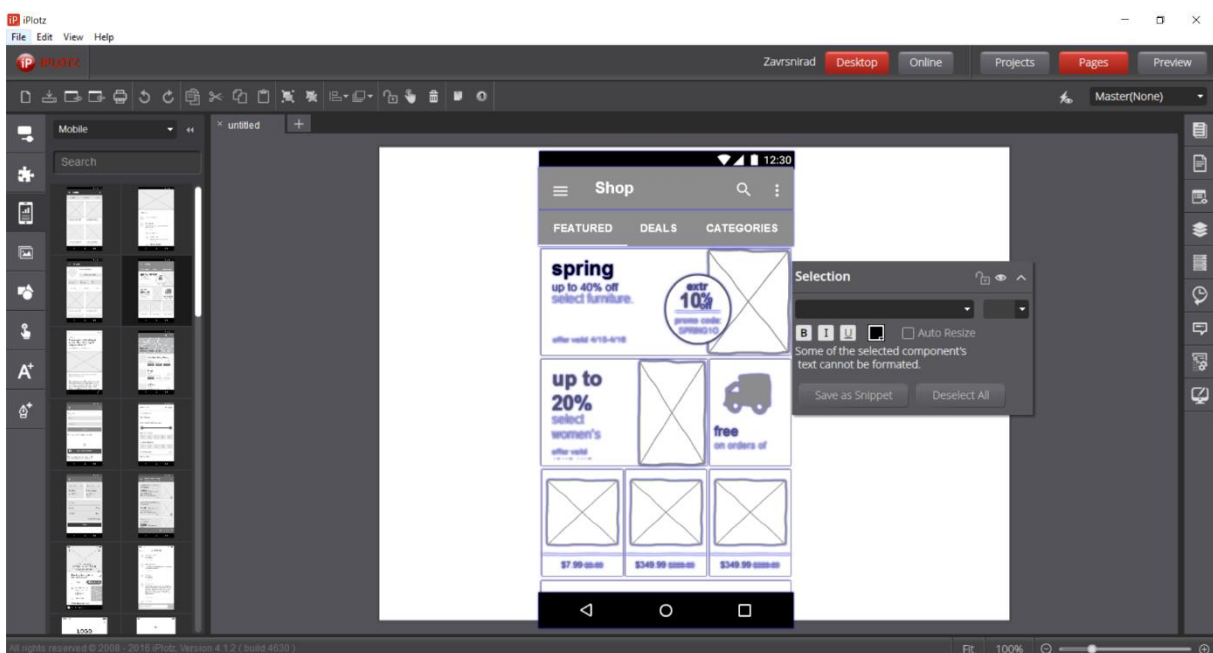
iPlotz
File Edit View Help
iPLOTZ
Zavrsnirad Desktop Online Projects Pages Preview
Master(None)
Mobile
Search
untitled
12:30
Shop
FEATURED DEALS CATEGORIES
spring
up to 40% off
select furniture.
extr
10%
off
promo code: SPRING10
offer valid 4/15-4/18
up to
20%
select
women's
offer valid
free
on orders of
$7.99 $9.99
$349.99 $399.99
$349.99 $399.99
Selection
B I U
Auto Resize
Some of the selected component's text cannot be formated.
Save as Snippet
Deselect All
All rights reserved © 2008 - 2016 iPlotz. Version 4.1.2 ( build 4630 )
Fit 100%